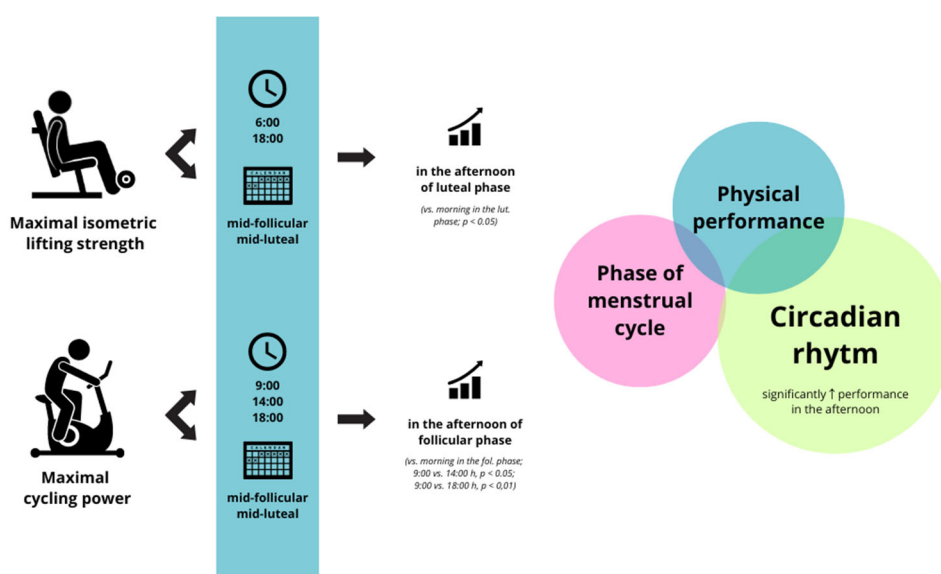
Maximal isometric lifting strength

6:00
18:00

mid-follicular
mid-luteal

in the afternoon of luteal phase

(vs. morning in the lut. phase; p < 0.05)

Maximal cycling power

9:00
14:00
18:00

mid-follicular
mid-luteal

in the afternoon of follicular phase

(vs. morning in the fol. phase; 9:00 vs. 14:00 h, p < 0.05; 9:00 vs. 18:00 h, p < 0,01)

Physical performance

Phase of menstrual cycle

Circadian rhytm

significantly ↑ performance in the afternoon